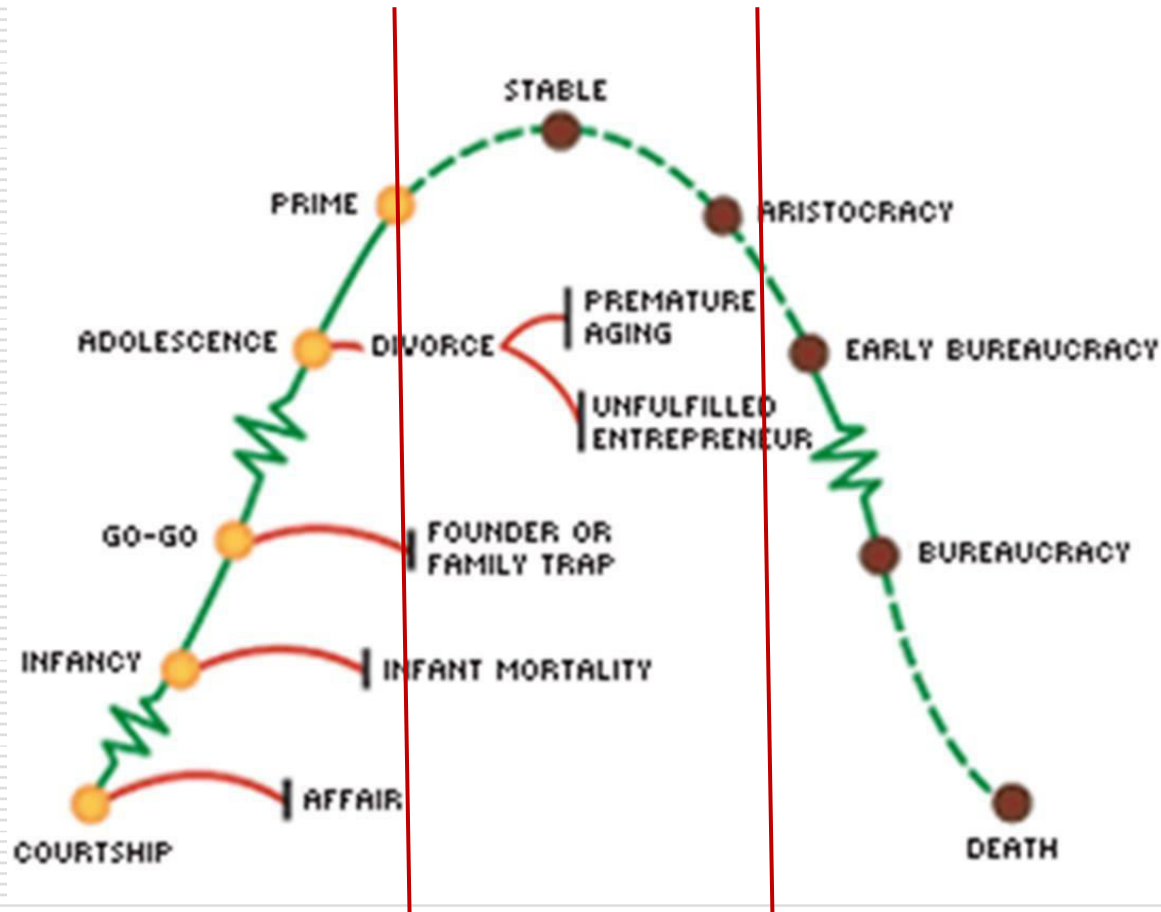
STABLE

PRIME

ARISTOCRACY

PREMATURE AGING

ADOLESCENCE

DIVORCE

EARLY BUREAUCRACY

UNFULFILLED ENTREPRENEUR

GO-GO

FOUNDER OR FAMILY TRAP

BUREAUCRACY

INFANCY

INFANT MORTALITY

AFFAIR

COURTSHIP

DEATH